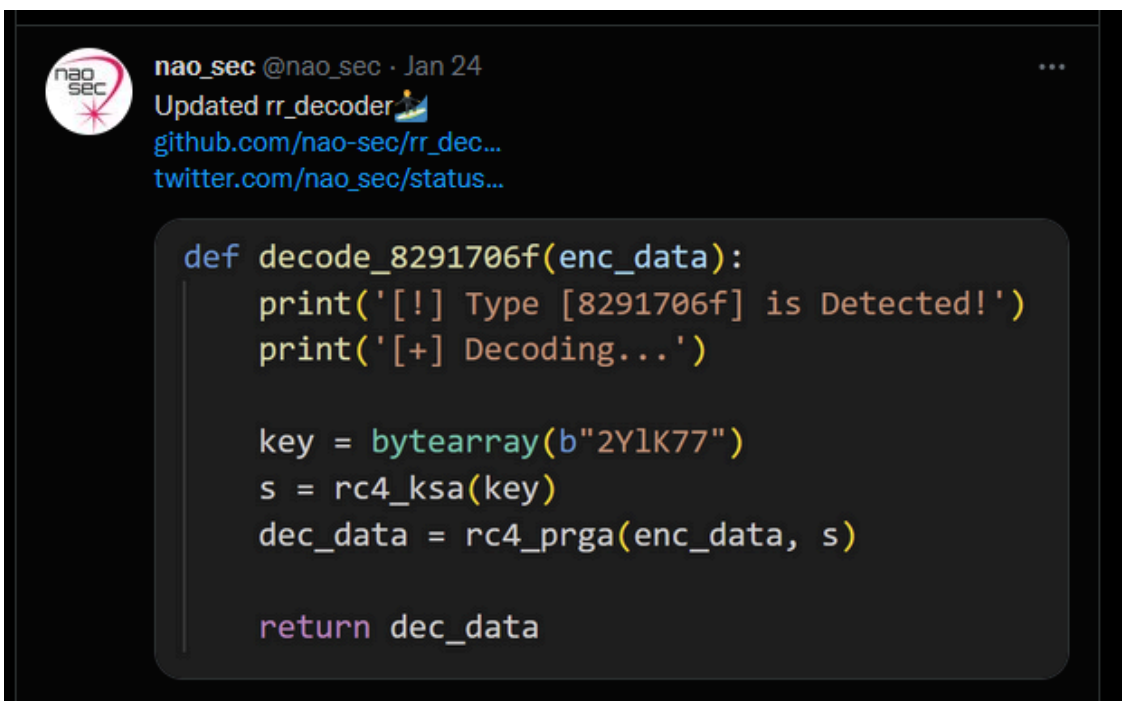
nao sec

nao_sec @nao_sec · Jan 24

...

Updated rr_decoder🏄

github.com/nao-sec/rr_dec...

twitter.com/nao_sec/status...

def decode_8291706f(enc_data):
    print('[!] Type [8291706f] is Detected!')
    print('[+] Decoding...')

    key = bytearray(b"2YlK77")
    s = rc4_ksa(key)
    dec_data = rc4_prga(enc_data, s)

    return dec_data